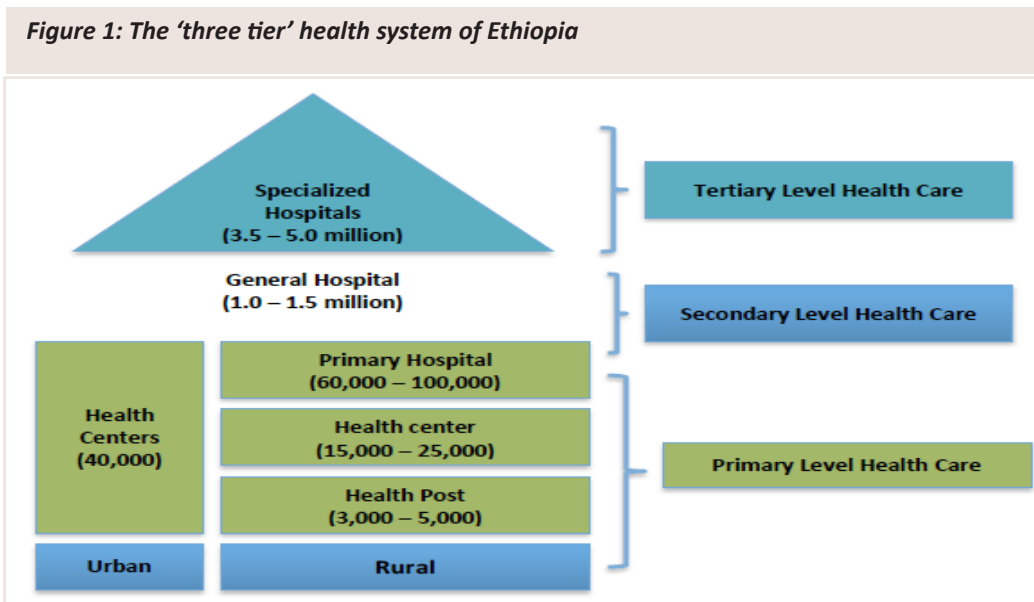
Figure 1: The 'three tier' health system of Ethiopia

Specialized Hospitals (3.5 – 5.0 million)

Tertiary Level Health Care

General Hospital (1.0 – 1.5 million)

Secondary Level Health Care

Health Centers (40,000)

Primary Hospital (60,000 – 100,000)

Health center (15,000 – 25,000)

Health Post (3,000 – 5,000)

Primary Level Health Care

Urban

Rural